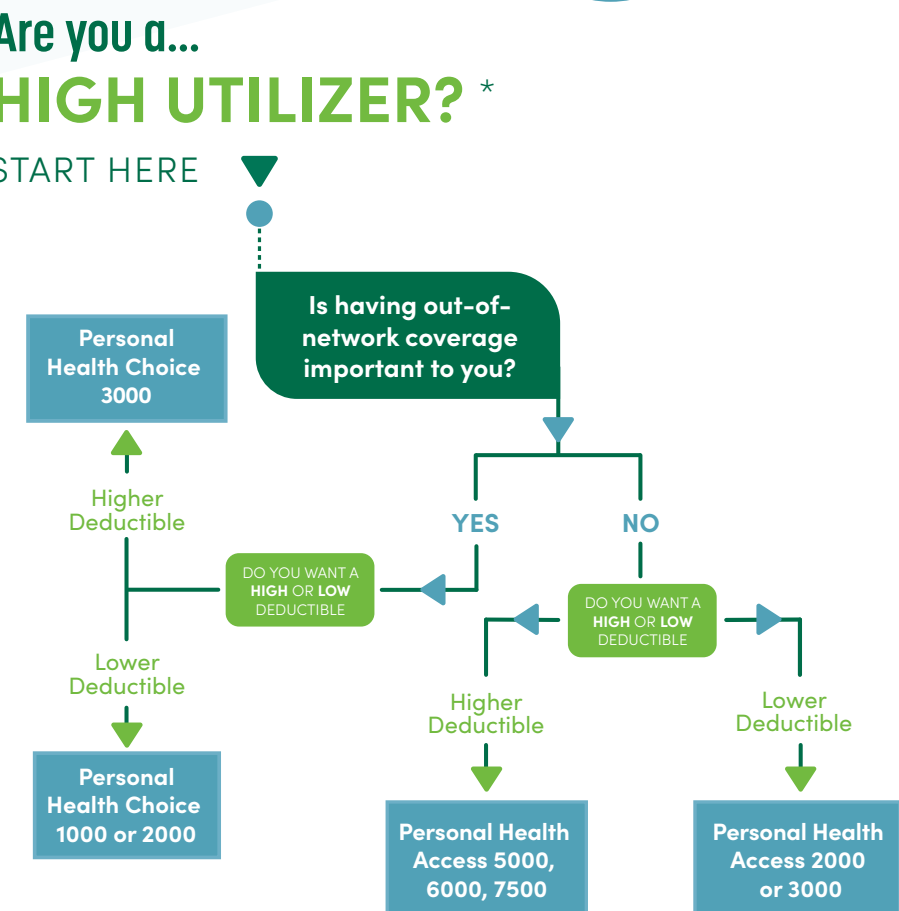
Are you a...
HIGH UTILIZER? *

START HERE

Is having out-of-network coverage important to you?

YES

NO

DO YOU WANT A **HIGH** OR **LOW** DEDUCTIBLE

Higher Deductible

Personal Health Choice 3000

Lower Deductible

Personal Health Choice 1000 or 2000

DO YOU WANT A **HIGH** OR **LOW** DEDUCTIBLE

Higher Deductible

Personal Health Access 5000, 6000, 7500

Lower Deductible

Personal Health Access 2000 or 3000